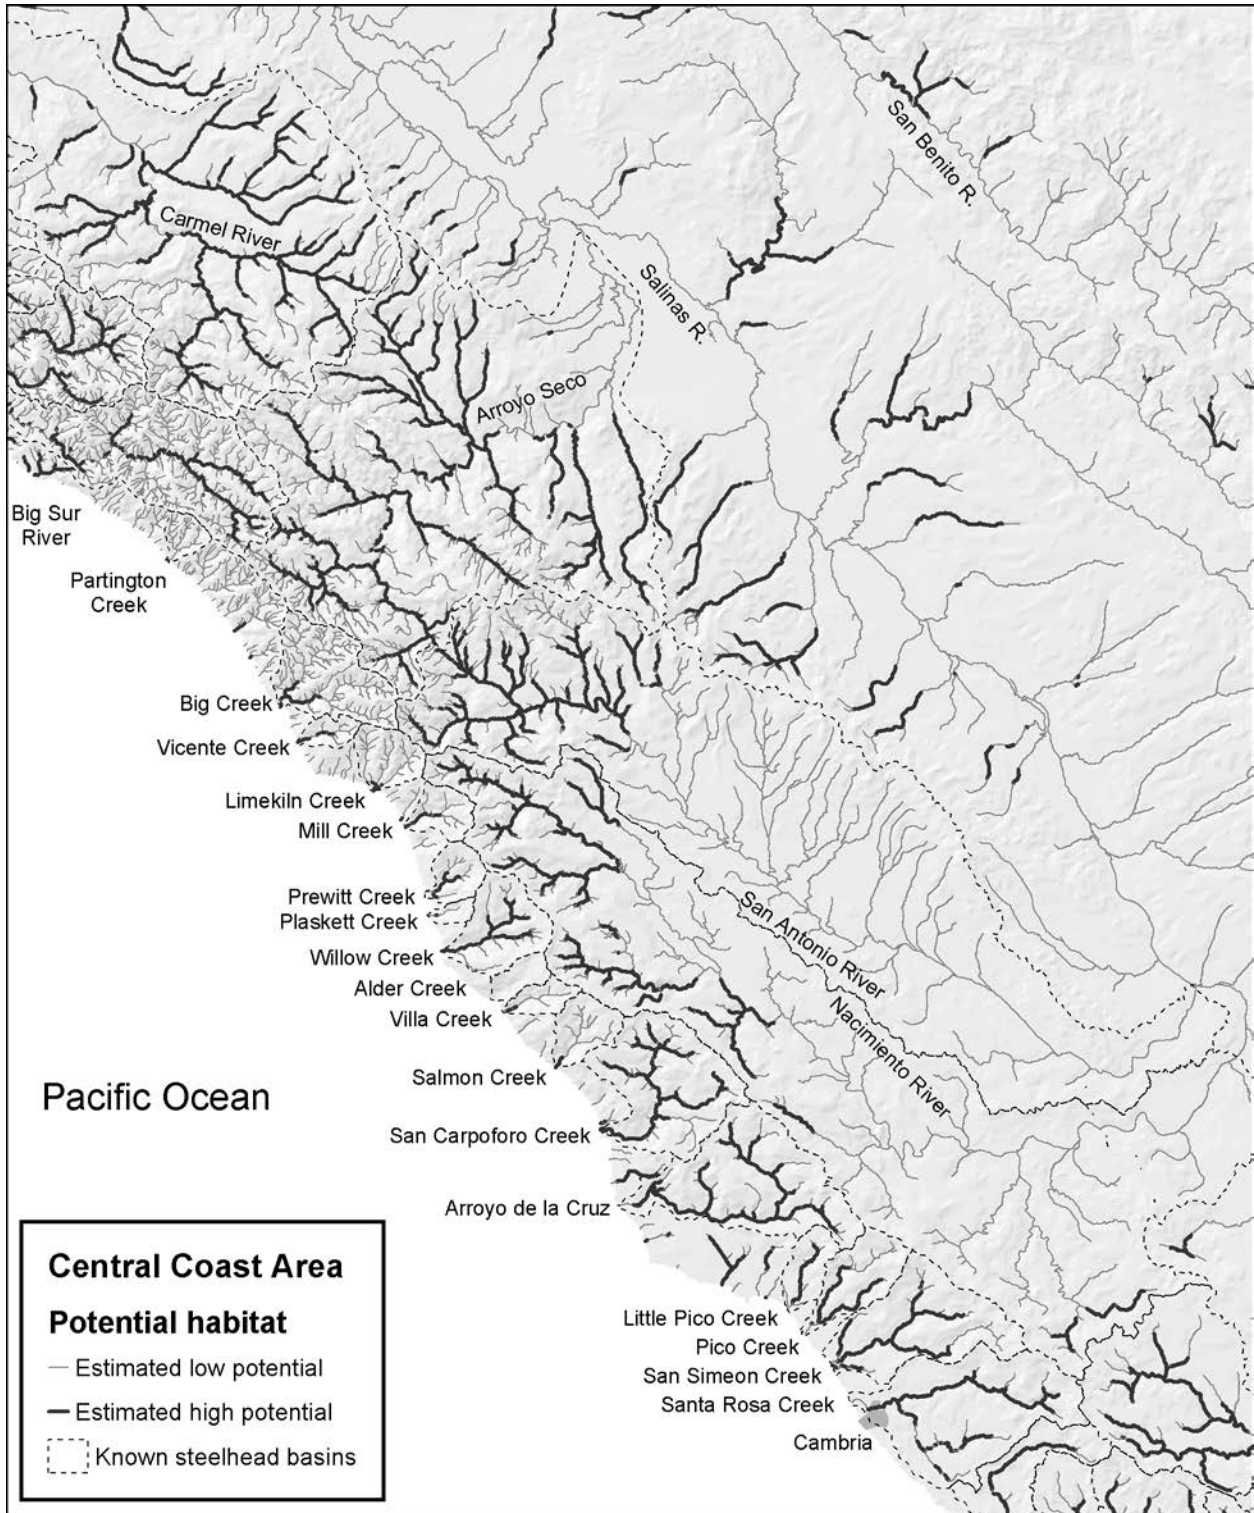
San Benito R.

Carmel River

Salinas R.

Arroyo Seco

Big Sur River

Partington Creek

Big Creek

Vicente Creek

Limekiln Creek

Mill Creek

Prewitt Creek

Plaskett Creek

Willow Creek

Alder Creek

Villa Creek

San Antonio River

Nacimiento River

Salmon Creek

Pacific Ocean

San Carpoforo Creek

Arroyo de la Cruz

Little Pico Creek

Pico Creek

San Simeon Creek

Santa Rosa Creek

Cambria

**Central Coast Area**

**Potential habitat**

Estimated low potential

Estimated high potential

Known steelhead basins